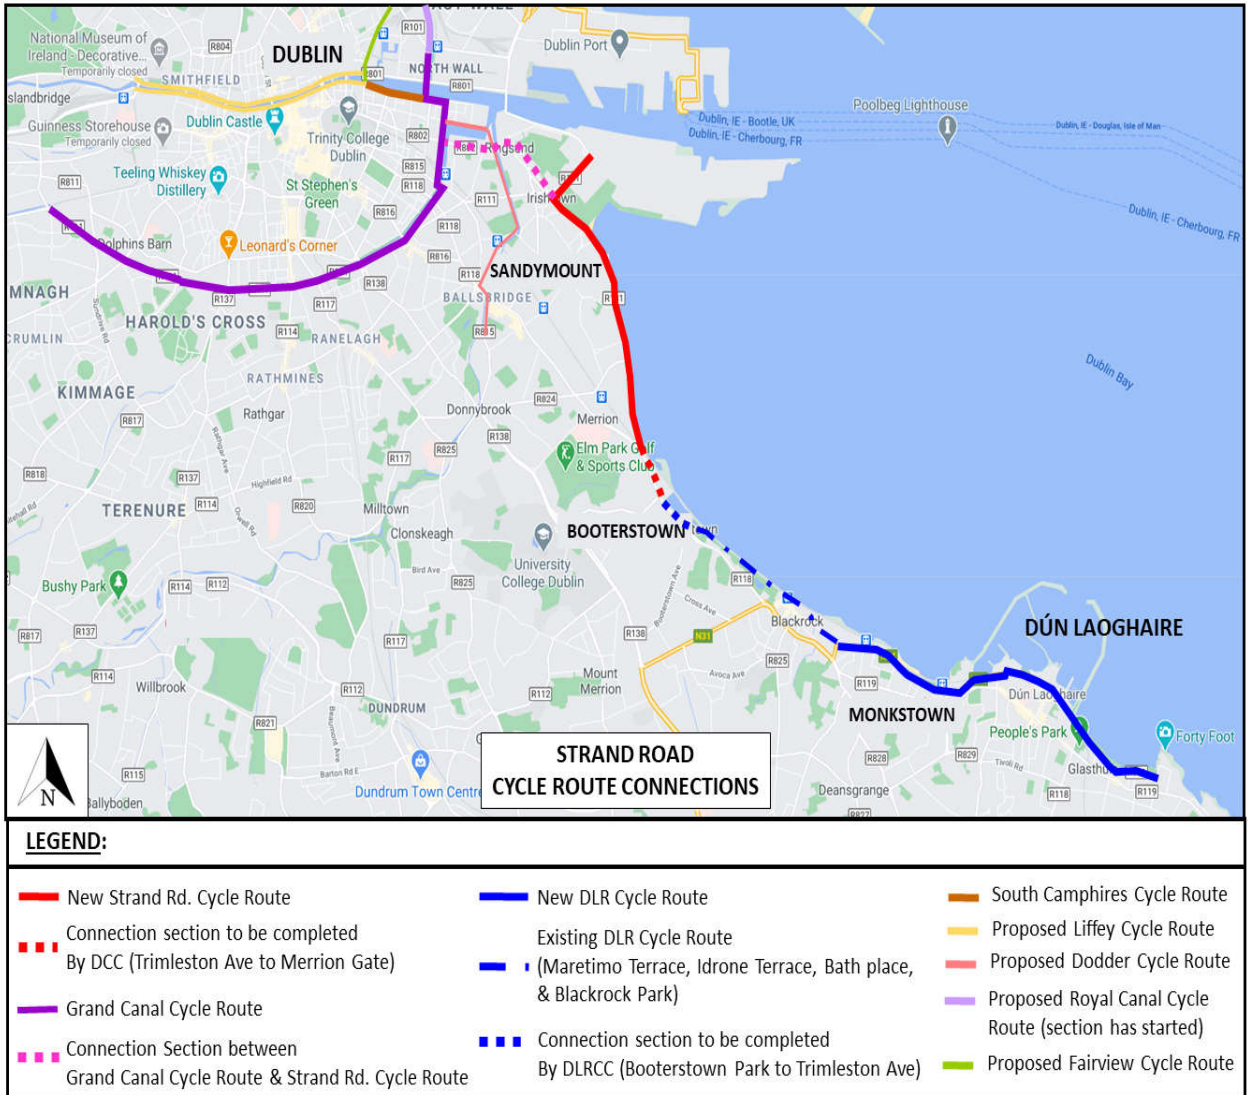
National Museum of Ireland - Decorative... Temporarily closed
R804
DUBLIN
R101
Dublin Port
SMITHFIELD
R801
NORTH WALL
R801
slandbridge
Guinness Storehouse Temporarily closed
Dublin Castle
Trinity College Dublin
R802
Poolbeg Lighthouse
Dublin, IE - Bootle, UK
Dublin, IE - Cherbourg, FR
Dublin, IE - Douglas, Isle of Man
Teeling Whiskey Distillery
R815
R118
St Stephen's Green
R802
Ringsend
R811
R816
R111
Irishtown
Dublin, IE - Cherbourg, FR
Dolphins Barn
Leonard's Corner
R118
R816
R118
SANDYMOUNT
MNAGH
R138
BALLSBRIDGE
R137
R117
R131
HAROLD'S CROSS
R114
RANELAGH
R815
RUMLIN
Dublin Bay
RATHMINES
KIMMAGE
Donnybrook
R824
Merrion
R817
Rathgar
R138
Elm Park Golf & Sports Club
R117
R825
R818
R137
TERENURE
R114
R820
Milltown
BOOTERSTOWN
Clonskeagh
University College Dublin
Bushy Park
R114
R112
R825
R118
R138
N31
Blackrock
DÚN LAOGHAIRE
R817
R137
R117
R825
Mount Merrion
R114
Willbrook
R112
R112
R119
DUNDRUM
MONKSTOWN
Dún Laoghaire
People's Park
Forty Foot
R821
R829
R828
R115
Dundrum Town Centre
Glasthule
Ballyboden
Deansgrange
R118
R119
STRAND ROAD
CYCLE ROUTE CONNECTIONS
N

LEGEND:

New Strand Rd. Cycle Route
Connection section to be completed By DCC (Trimleston Ave to Merrion Gate)
Grand Canal Cycle Route
Connection Section between Grand Canal Cycle Route & Strand Rd. Cycle Route

New DLR Cycle Route
Existing DLR Cycle Route (Maretimo Terrace, Idrone Terrace, Bath place, & Blackrock Park)
Connection section to be completed By DLRCC (Booterstown Park to Trimleston Ave)

South Camphires Cycle Route
Proposed Liffey Cycle Route
Proposed Dodder Cycle Route
Proposed Royal Canal Cycle Route (section has started)
Proposed Fairview Cycle Route